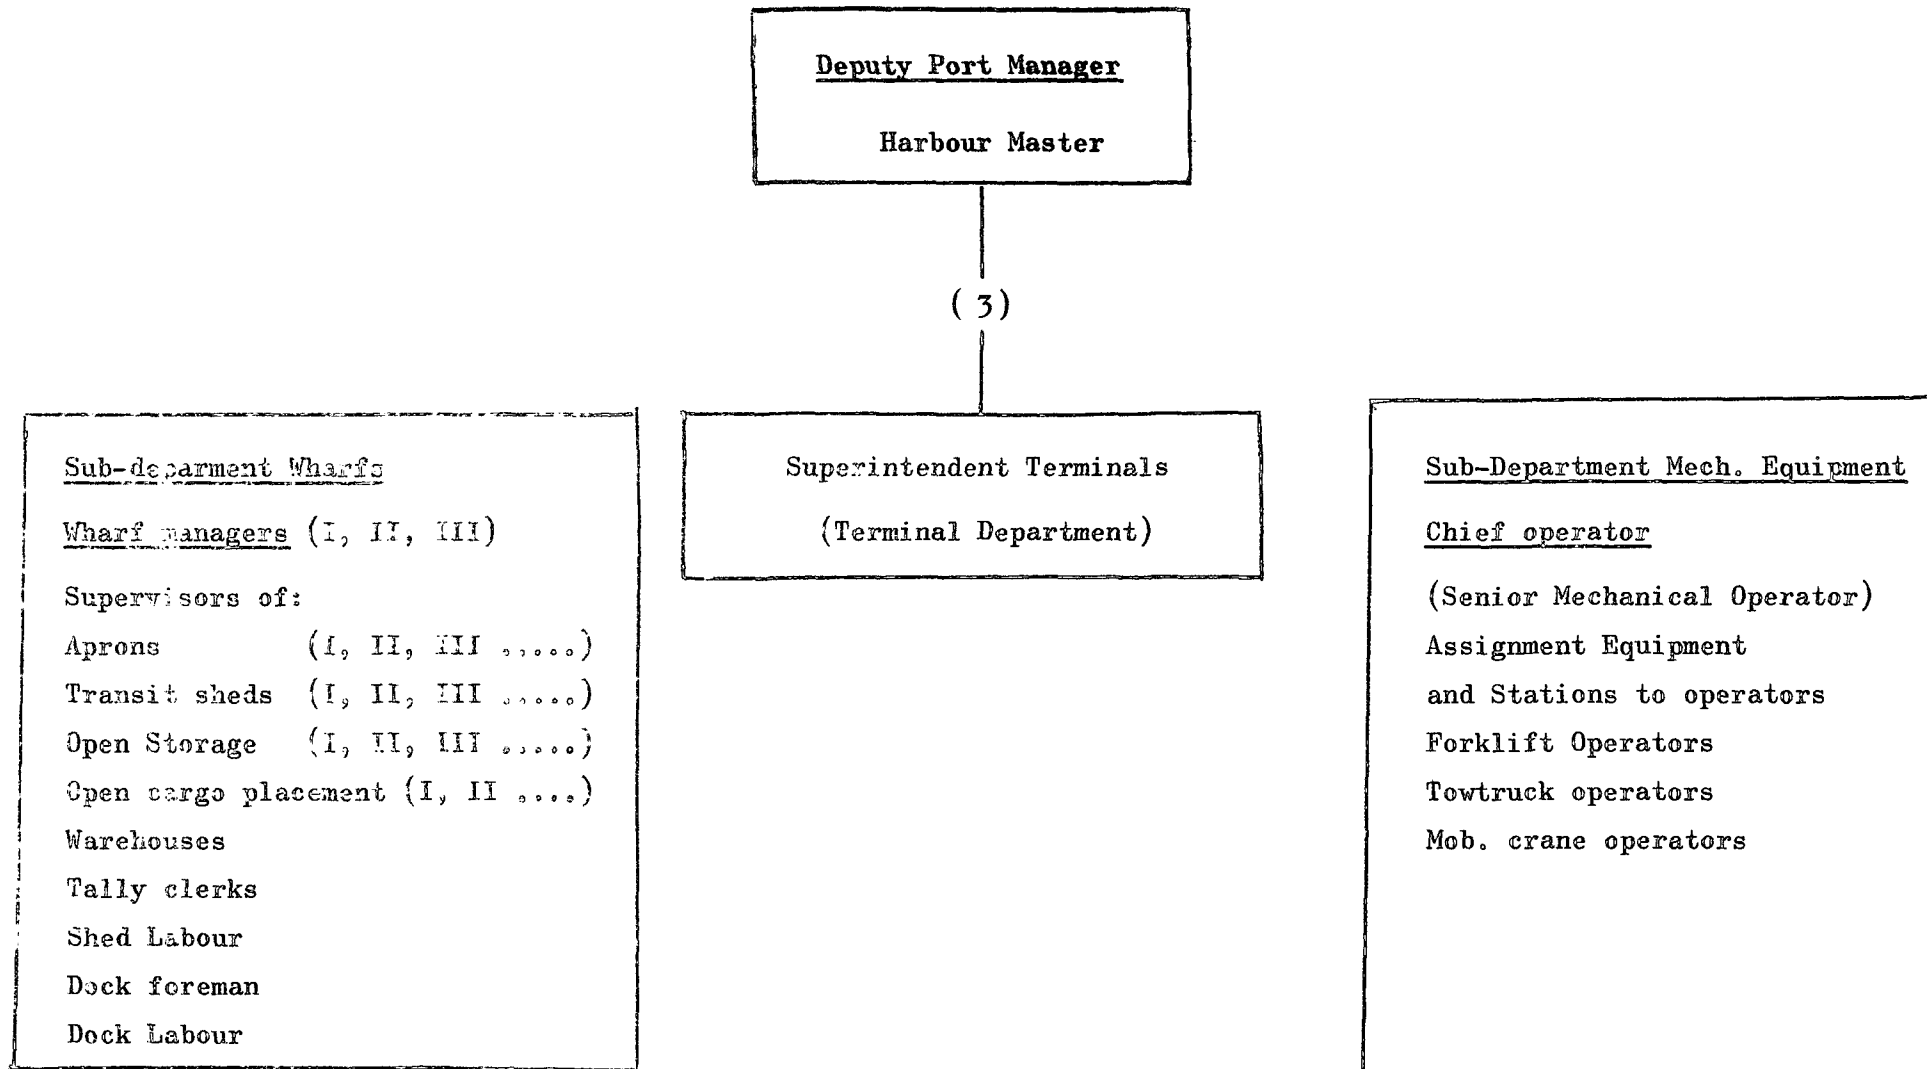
Deputy Port Manager

Harbour Master

(3)

Sub-deparment Wharfs

Wharf managers (I, II, III)

Supervisors of:

Aprons (I, II, III .....)

Transit sheds (I, II, III .....)

Open Storage (I, II, III .....)

Open cargo placement (I, II ....)

Warehouses

Tally clerks

Shed Labour

Dock foreman

Dock Labour

Superintendent Terminals

(Terminal Department)

Sub-Department Mech. Equipment

Chief operator

(Senior Mechanical Operator)

Assignment Equipment and Stations to operators

Forklift Operators

Towtruck operators

Mob. crane operators